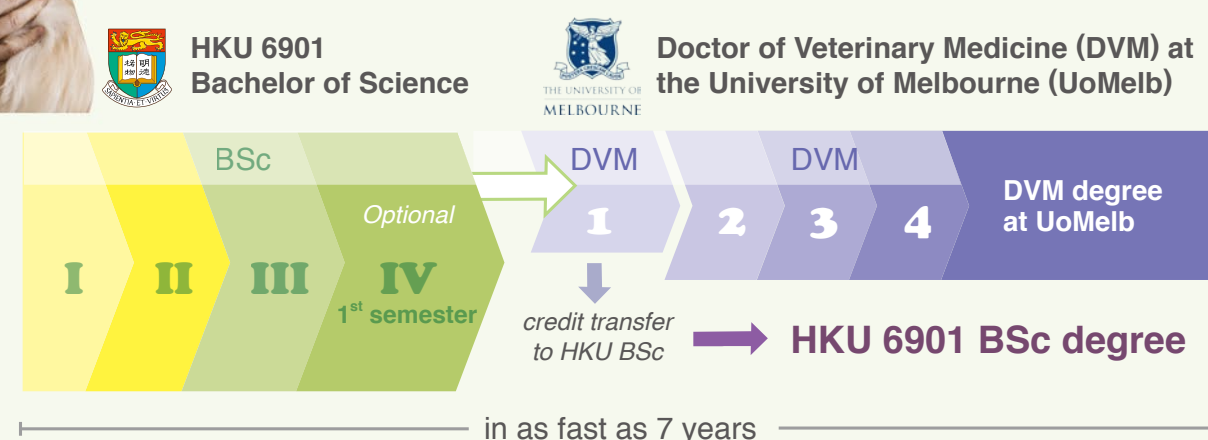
HKU 6901
Bachelor of Science

SAPIENTIA ET VIRTUS

THE UNIVERSITY OF MELBOURNE

Doctor of Veterinary Medicine (DVM) at the University of Melbourne (UoMelb)

BSc

Optional

I

II

III

IV

$1^{st}$ semester

DVM

1

DVM

2

3

4

DVM degree at UoMelb

credit transfer to HKU BSc

HKU 6901 BSc degree

in as fast as 7 years